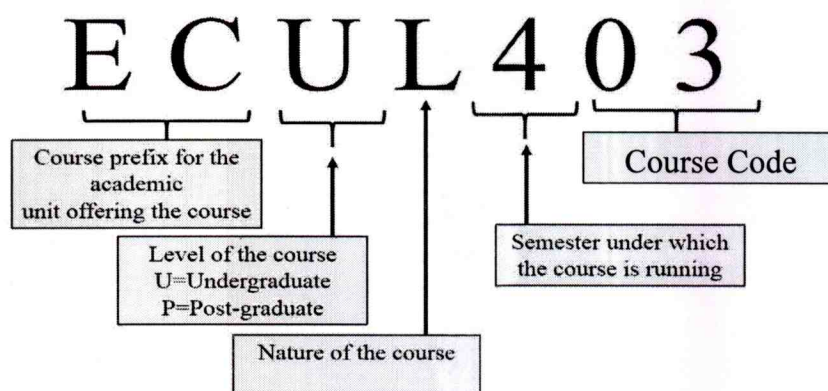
E C U L 4 0 3

Course prefix for the academic unit offering the course

Course Code

Level of the course
U=Undergraduate
P=Post-graduate

Semester under which the course is running

Nature of the course